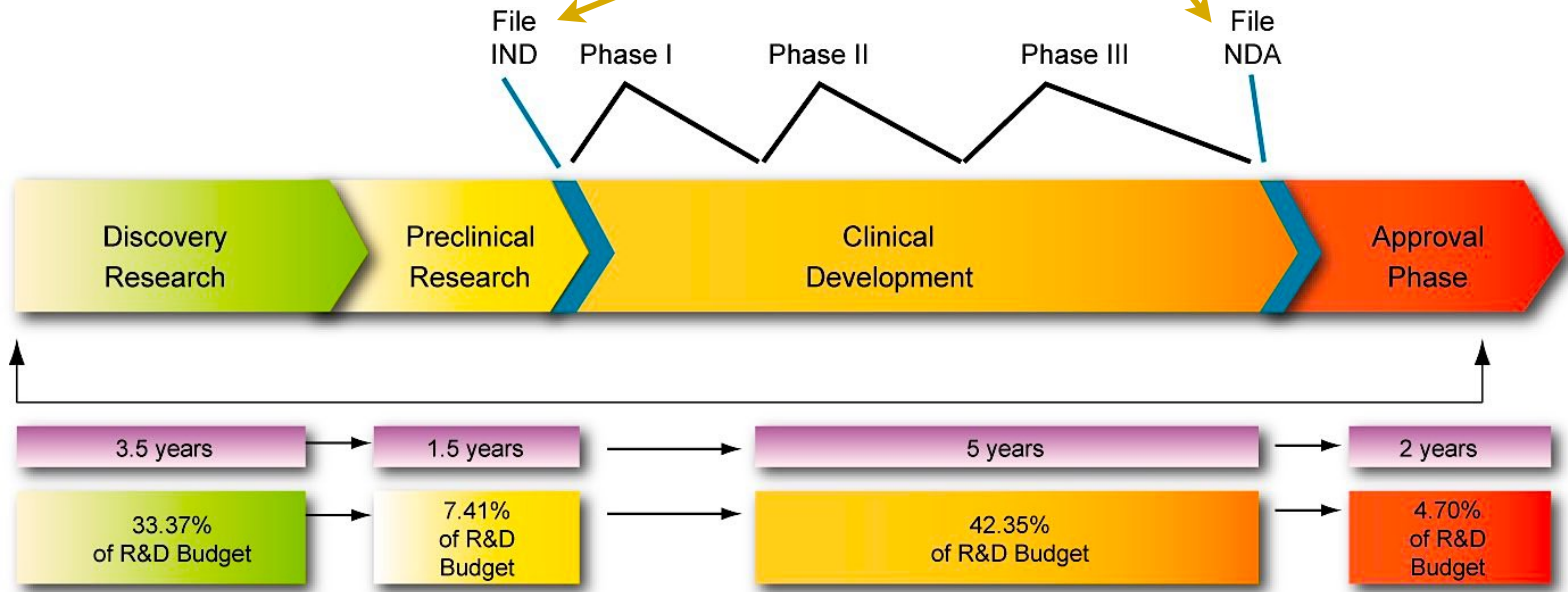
File IND

Phase I

Phase II

Phase III

File NDA

Discovery Research

Preclinical Research

Clinical Development

Approval Phase

3.5 years

1.5 years

5 years

2 years

33.37% of R&D Budget

7.41% of R&D Budget

42.35% of R&D Budget

4.70% of R&D Budget